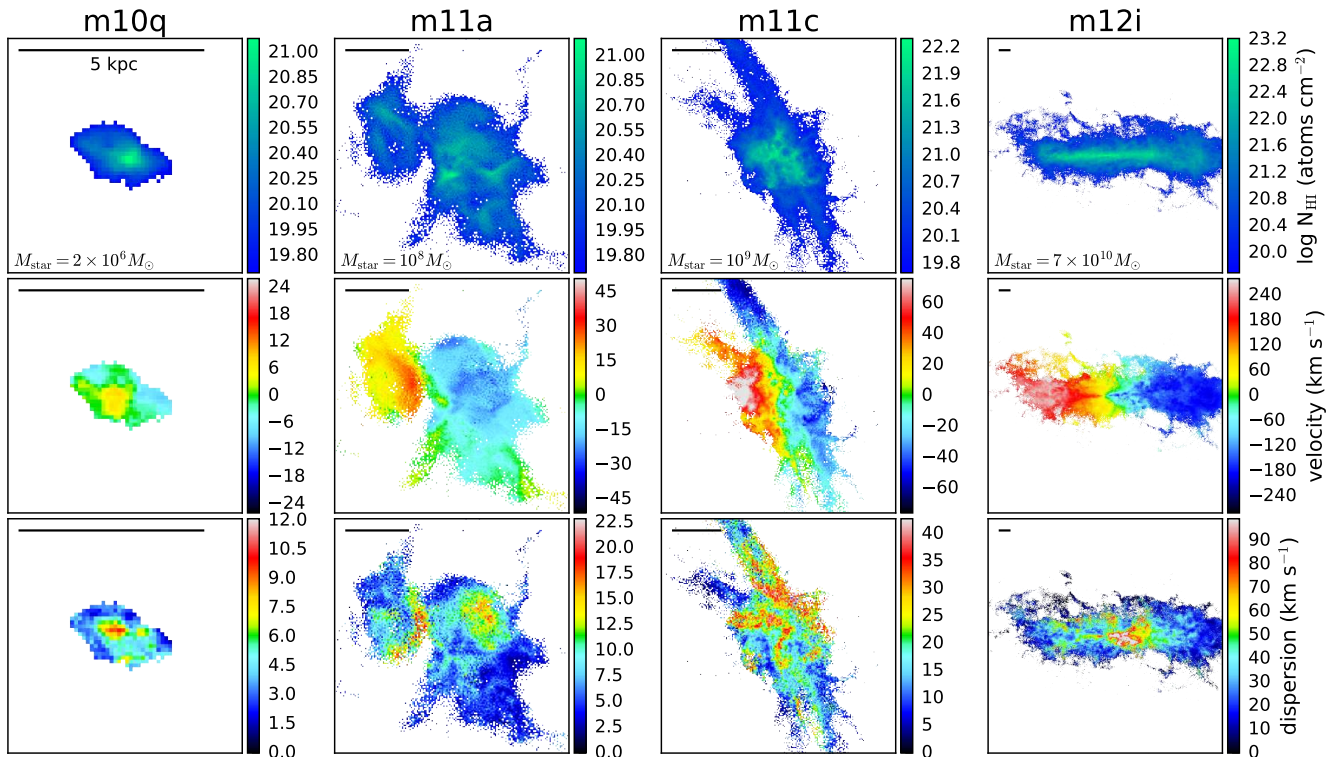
m10q

m11a

m11c

m12i

5 kpc

21.00
20.85
20.70
20.55
20.40
20.25
20.10
19.95
19.80

$M_{\rm star} = 2 \times 10^6 M_\odot$

21.00
20.85
20.70
20.55
20.40
20.25
20.10
19.95
19.80

$M_{\rm star} = 10^8 M_\odot$

22.2
21.9
21.6
21.3
21.0
20.7
20.4
20.1
19.8

$M_{\rm star} = 10^9 M_\odot$

23.2
22.8
22.4
22.0
21.6
21.2
20.8
20.4
20.0

$M_{\rm star} = 7 \times 10^{10} M_\odot$

log $N_{\rm HI}$ (atoms cm$^{-2}$)

24
18
12
6
0
−6
−12
−18
−24

45
30
15
0
−15
−30
−45

60
40
20
0
−20
−40
−60

240
180
120
60
0
−60
−120
−180
−240

velocity (km s$^{-1}$)

12.0
10.5
9.0
7.5
6.0
4.5
3.0
1.5
0.0

22.5
20.0
17.5
15.0
12.5
10.0
7.5
5.0
2.5
0.0

40
35
30
25
20
15
10
5
0

90
80
70
60
50
40
30
20
10
0

dispersion (km s$^{-1}$)